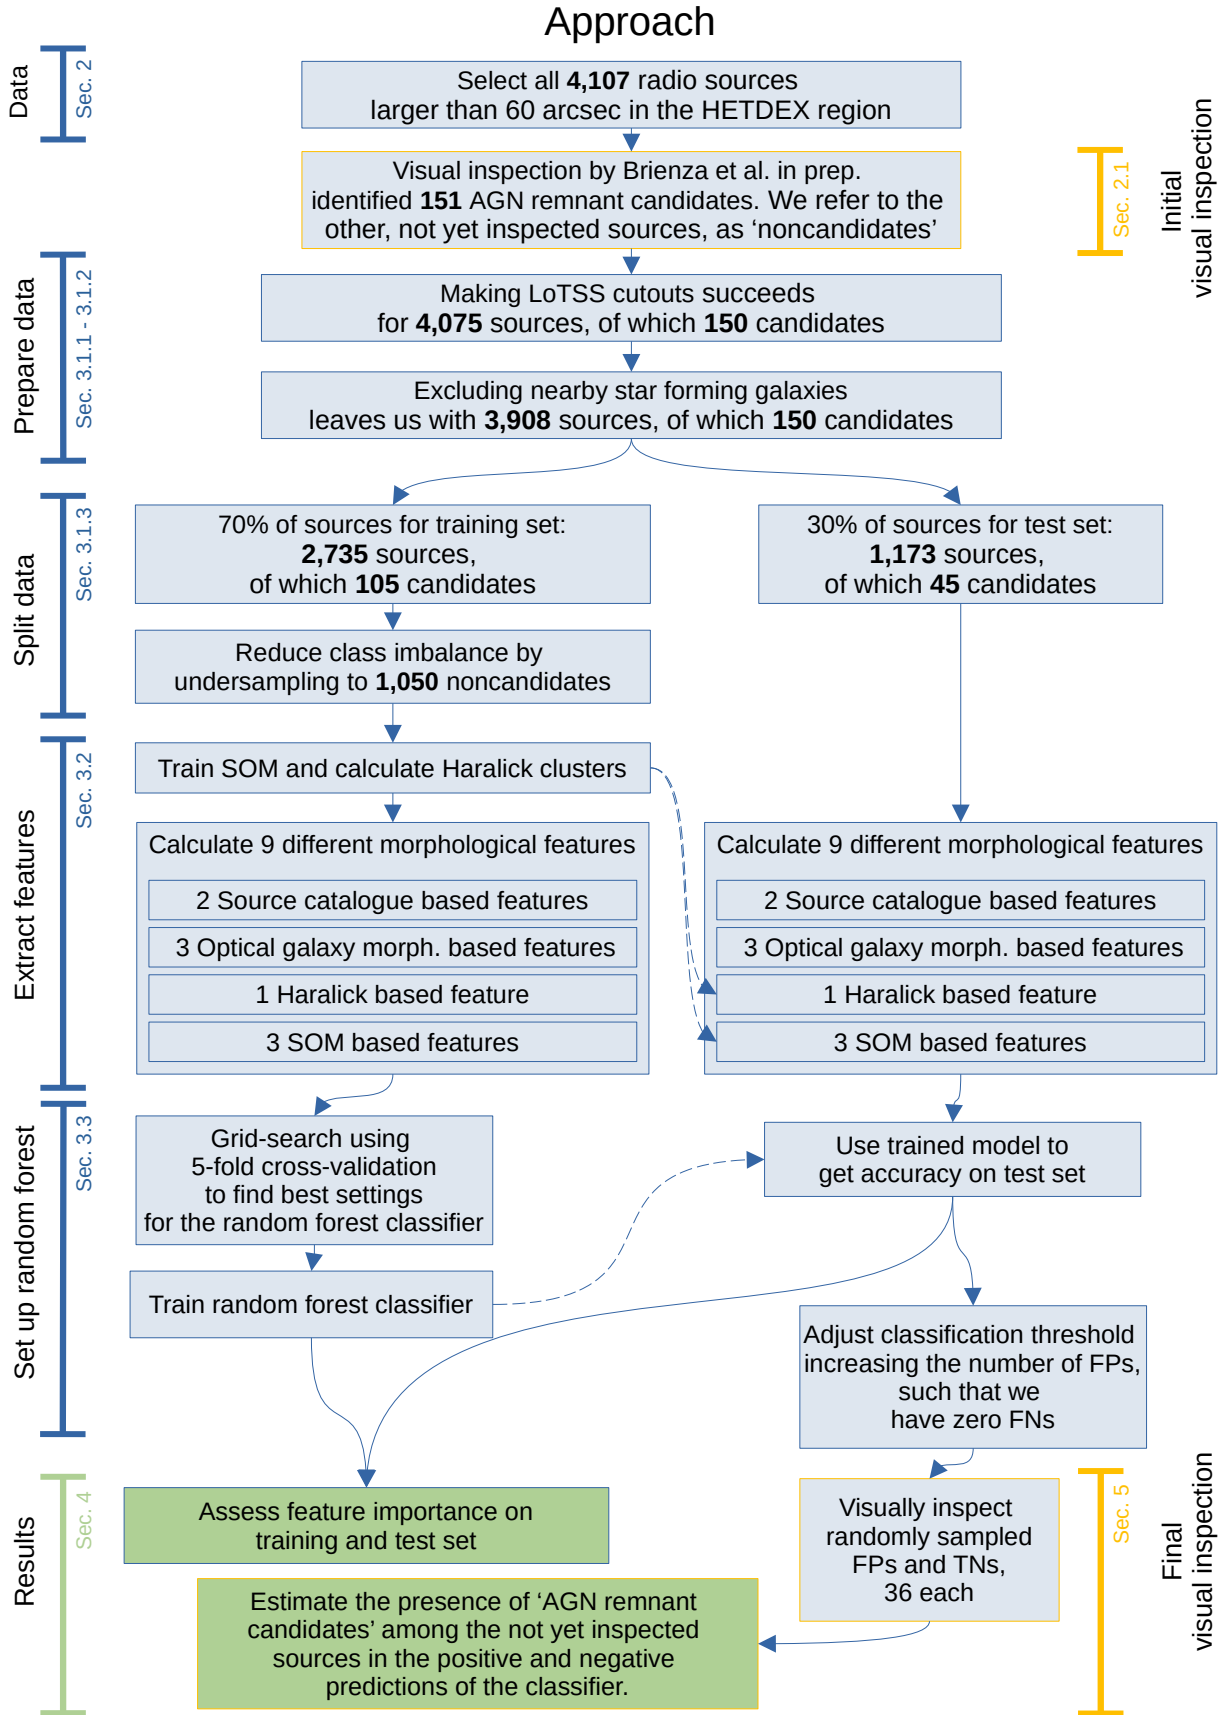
Approach

Data
Sec. 2

Select all **4,107** radio sources larger than 60 arcsec in the HETDEX region

Visual inspection by Brienza et al. in prep. identified **151** AGN remnant candidates. We refer to the other, not yet inspected sources, as 'noncandidates'

Sec. 2.1
Initial visual inspection

Prepare data
Sec. 3.1.1 - 3.1.2

Making LoTSS cutouts succeeds for **4,075** sources, of which **150** candidates

Excluding nearby star forming galaxies leaves us with **3,908** sources, of which **150** candidates

Split data
Sec. 3.1.3

70% of sources for training set: **2,735** sources, of which **105** candidates

30% of sources for test set: **1,173** sources, of which **45** candidates

Reduce class imbalance by undersampling to **1,050** noncandidates

Extract features
Sec. 3.2

Train SOM and calculate Haralick clusters

Calculate 9 different morphological features
2 Source catalogue based features
3 Optical galaxy morph. based features
1 Haralick based feature
3 SOM based features

Calculate 9 different morphological features
2 Source catalogue based features
3 Optical galaxy morph. based features
1 Haralick based feature
3 SOM based features

Set up random forest
Sec. 3.3

Grid-search using 5-fold cross-validation to find best settings for the random forest classifier

Use trained model to get accuracy on test set

Train random forest classifier

Adjust classification threshold increasing the number of FPs, such that we have zero FNs

Results
Sec. 4

Assess feature importance on training and test set

Visually inspect randomly sampled FPs and TNs, 36 each

Sec. 5
Final visual inspection

Estimate the presence of 'AGN remnant candidates' among the not yet inspected sources in the positive and negative predictions of the classifier.